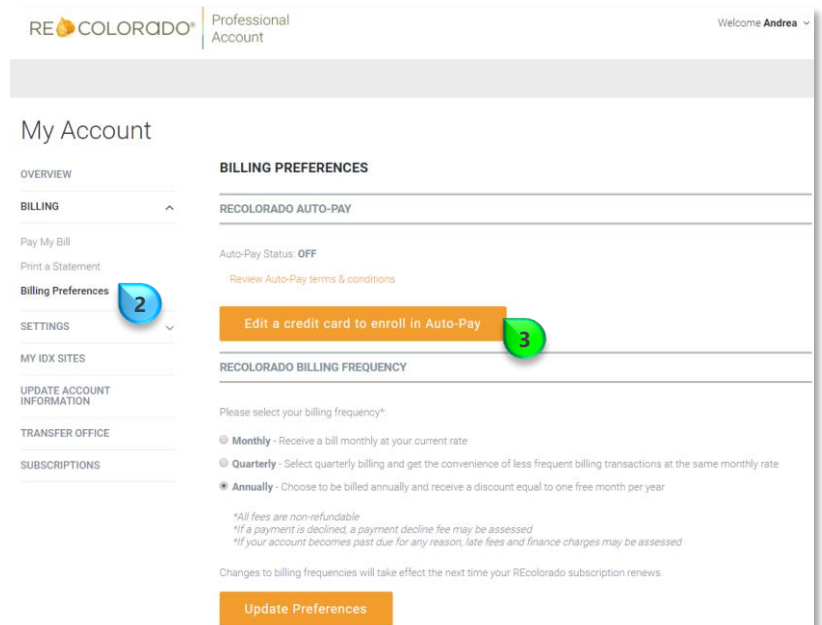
RE COLORADO® Professional Account

Welcome Andrea

My Account

OVERVIEW

BILLING

Pay My Bill

Print a Statement

Billing Preferences

2

SETTINGS

MY IDX SITES

UPDATE ACCOUNT INFORMATION

TRANSFER OFFICE

SUBSCRIPTIONS

BILLING PREFERENCES

RECOLORADO AUTO-PAY

Auto-Pay Status: OFF

Review Auto-Pay terms & conditions

Edit a credit card to enroll in Auto-Pay

3

RECOLORADO BILLING FREQUENCY

Please select your billing frequency*:

Monthly - Receive a bill monthly at your current rate

Quarterly - Select quarterly billing and get the convenience of less frequent billing transactions at the same monthly rate

Annually - Choose to be billed annually and receive a discount equal to one free month per year

*All fees are non-refundable
*If a payment is declined, a payment decline fee may be assessed
*If your account becomes past due for any reason, late fees and finance charges may be assessed

Changes to billing frequencies will take effect the next time your REcolorado subscription renews.

Update Preferences